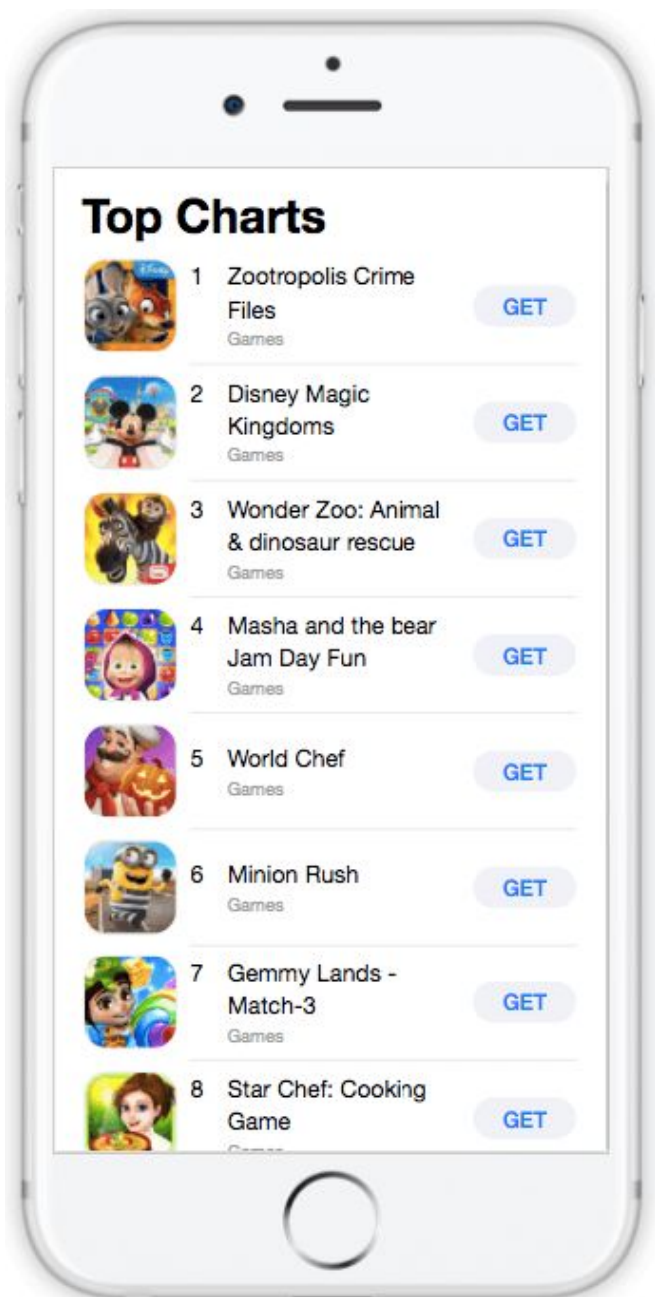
Top Charts

1 Zootropolis Crime Files
Games
GET

2 Disney Magic Kingdoms
Games
GET

3 Wonder Zoo: Animal & dinosaur rescue
Games
GET

4 Masha and the bear Jam Day Fun
Games
GET

5 World Chef
Games
GET

6 Minion Rush
Games
GET

7 Gemmy Lands - Match-3
Games
GET

8 Star Chef: Cooking Game
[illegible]
GET